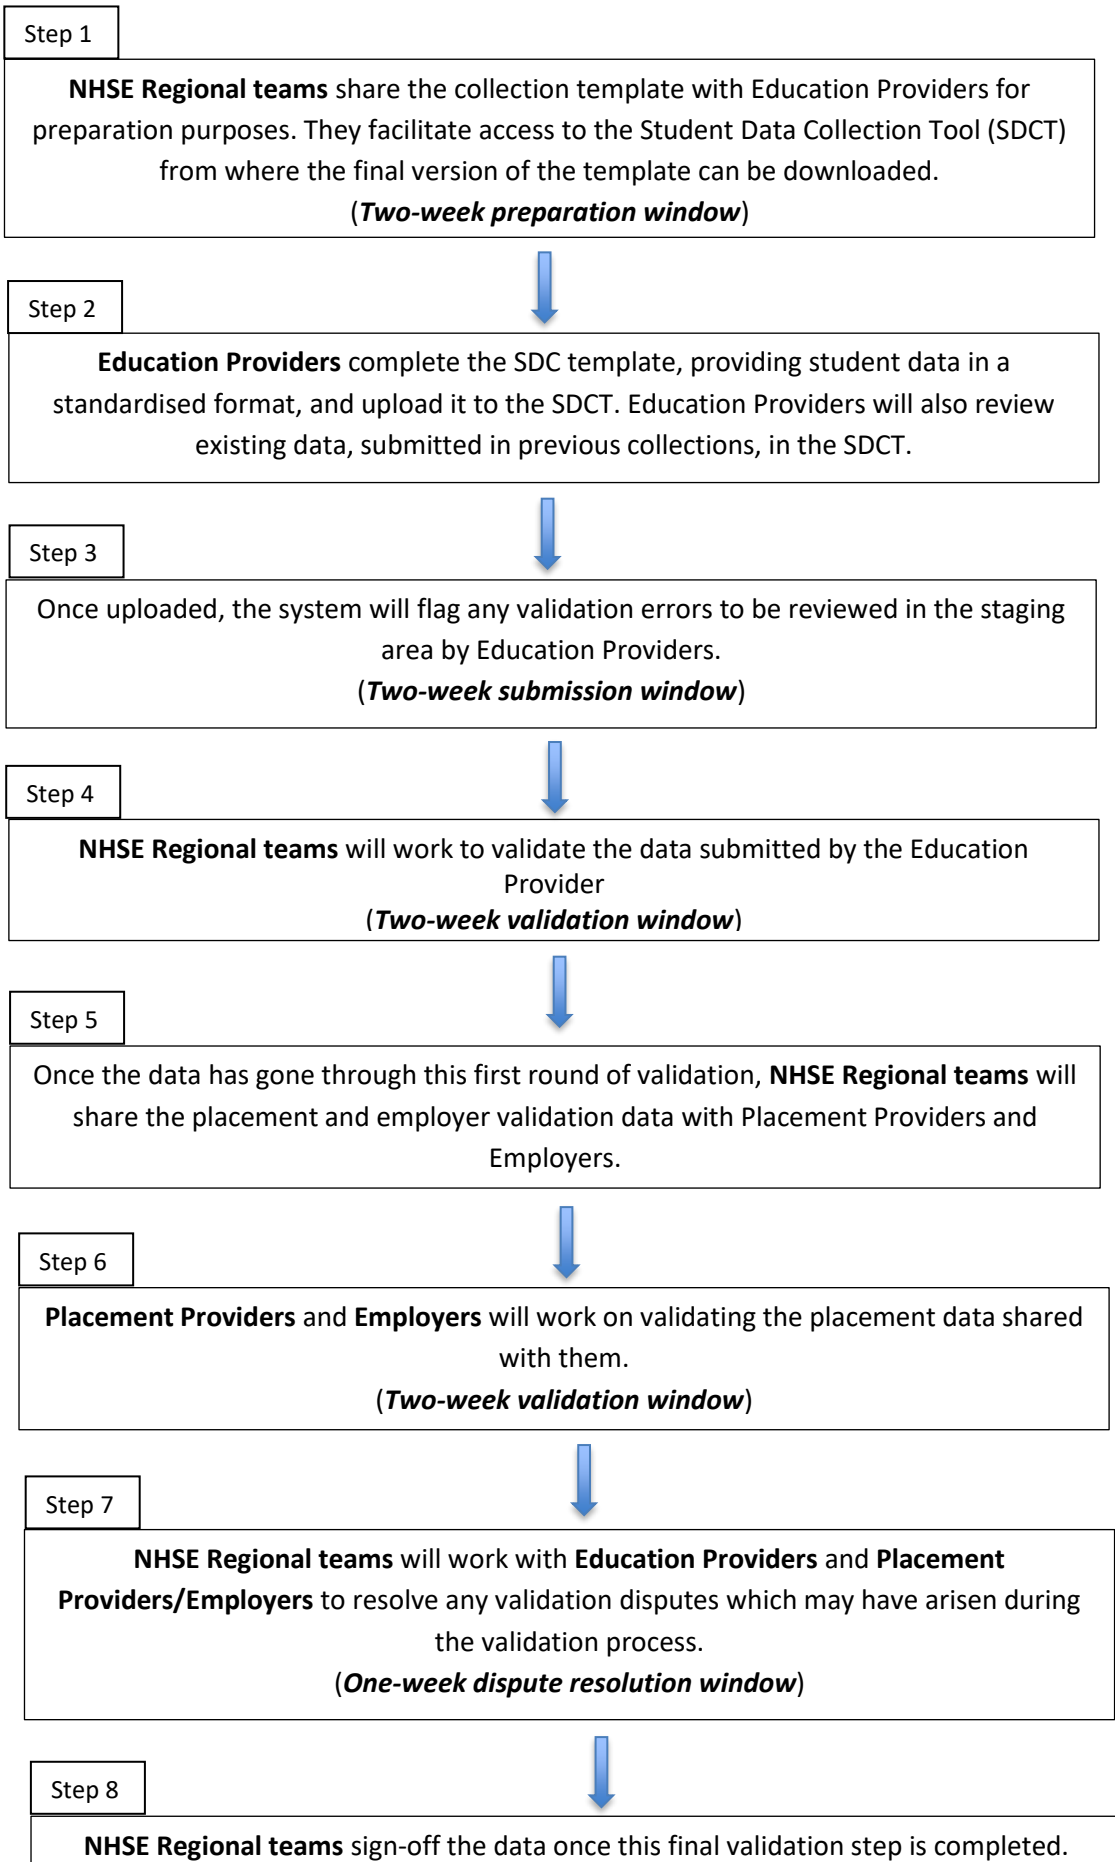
Step 1

**NHSE Regional teams** share the collection template with Education Providers for preparation purposes. They facilitate access to the Student Data Collection Tool (SDCT) from where the final version of the template can be downloaded.
(***Two-week preparation window***)

Step 2

**Education Providers** complete the SDC template, providing student data in a standardised format, and upload it to the SDCT. Education Providers will also review existing data, submitted in previous collections, in the SDCT.

Step 3

Once uploaded, the system will flag any validation errors to be reviewed in the staging area by Education Providers.
(***Two-week submission window***)

Step 4

**NHSE Regional teams** will work to validate the data submitted by the Education Provider
(***Two-week validation window***)

Step 5

Once the data has gone through this first round of validation, **NHSE Regional teams** will share the placement and employer validation data with Placement Providers and Employers.

Step 6

**Placement Providers** and **Employers** will work on validating the placement data shared with them.
(***Two-week validation window***)

Step 7

**NHSE Regional teams** will work with **Education Providers** and **Placement Providers/Employers** to resolve any validation disputes which may have arisen during the validation process.
(***One-week dispute resolution window***)

Step 8

**NHSE Regional teams** sign-off the data once this final validation step is completed.